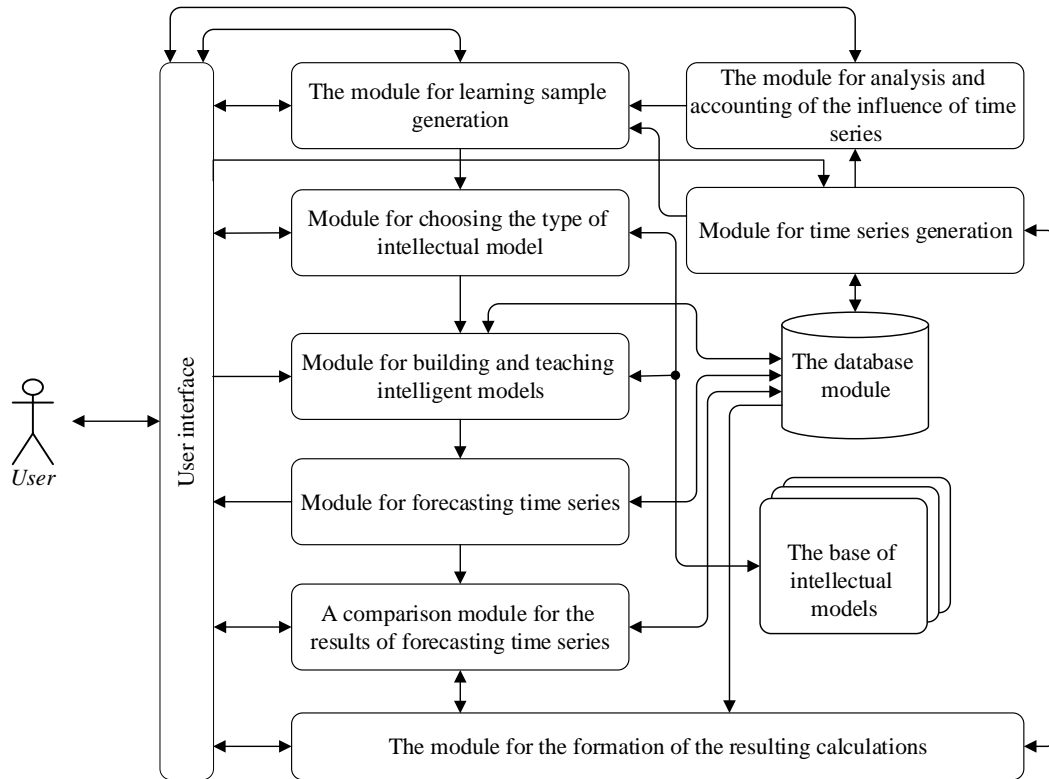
User

User interface

The module for learning sample generation

The module for analysis and accounting of the influence of time series

Module for choosing the type of intellectual model

Module for time series generation

Module for building and teaching intelligent models

The database module

Module for forecasting time series

The base of intellectual models

A comparison module for the results of forecasting time series

The module for the formation of the resulting calculations